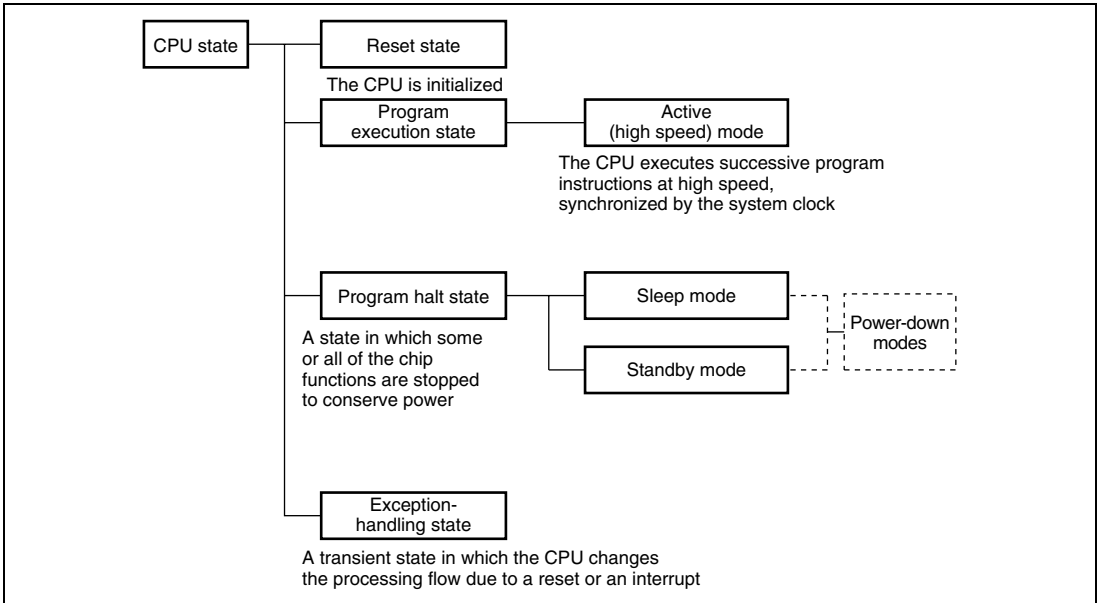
CPU state

Reset state

The CPU is initialized

Program execution state

Active (high speed) mode

The CPU executes successive program instructions at high speed, synchronized by the system clock

Program halt state

A state in which some or all of the chip functions are stopped to conserve power

Sleep mode

Standby mode

Power-down modes

Exception-handling state

A transient state in which the CPU changes the processing flow due to a reset or an interrupt